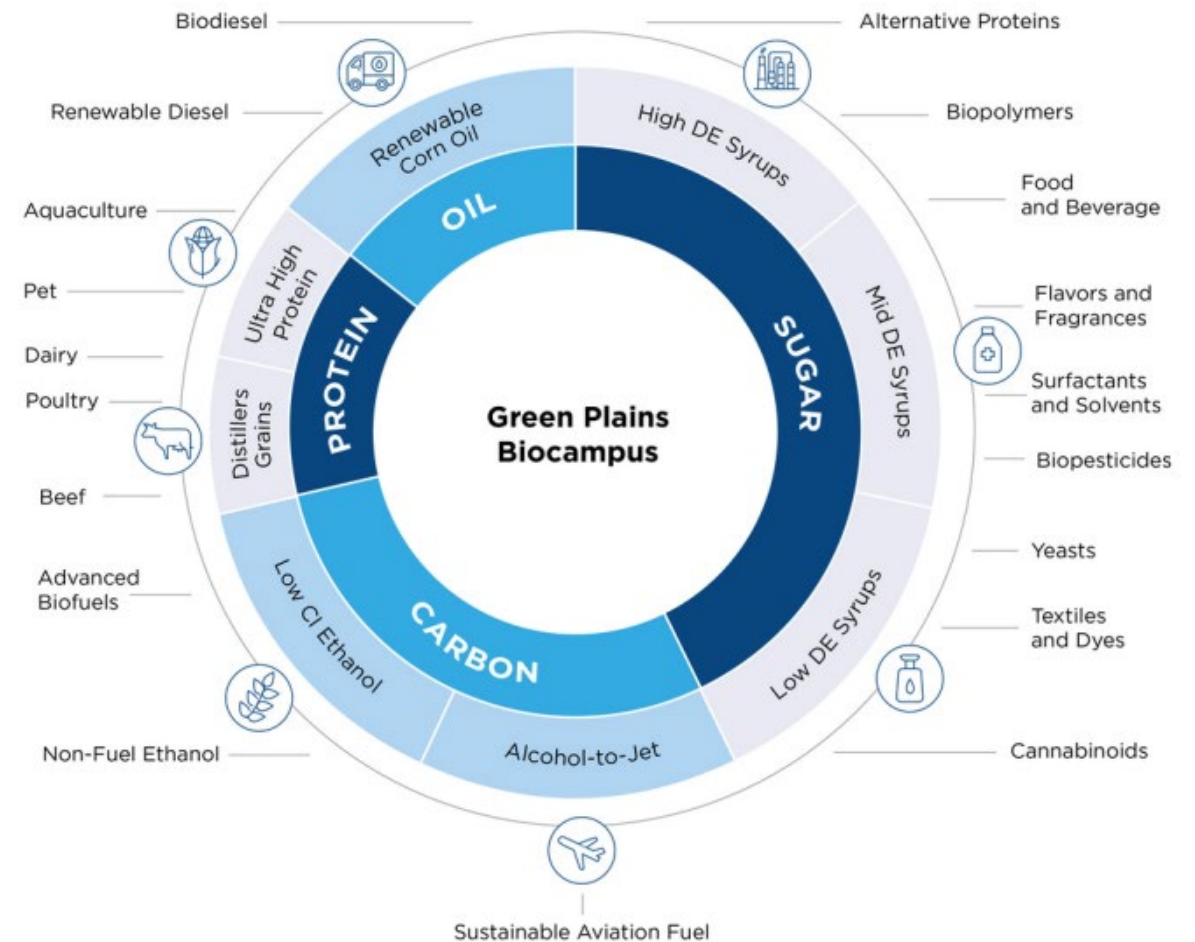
Green Plains Biocampus

OIL

Renewable Corn Oil

PROTEIN

Ultra High Protein

Distillers Grains

CARBON

Low CI Ethanol

Alcohol-to-Jet

SUGAR

High DE Syrups

Mid DE Syrups

Low DE Syrups

Biodiesel

Renewable Diesel

Aquaculture

Pet

Dairy

Poultry

Beef

Advanced Biofuels

Non-Fuel Ethanol

Sustainable Aviation Fuel

Alternative Proteins

Biopolymers

Food and Beverage

Flavors and Fragrances

Surfactants and Solvents

Biopesticides

Yeasts

Textiles and Dyes

Cannabinoids